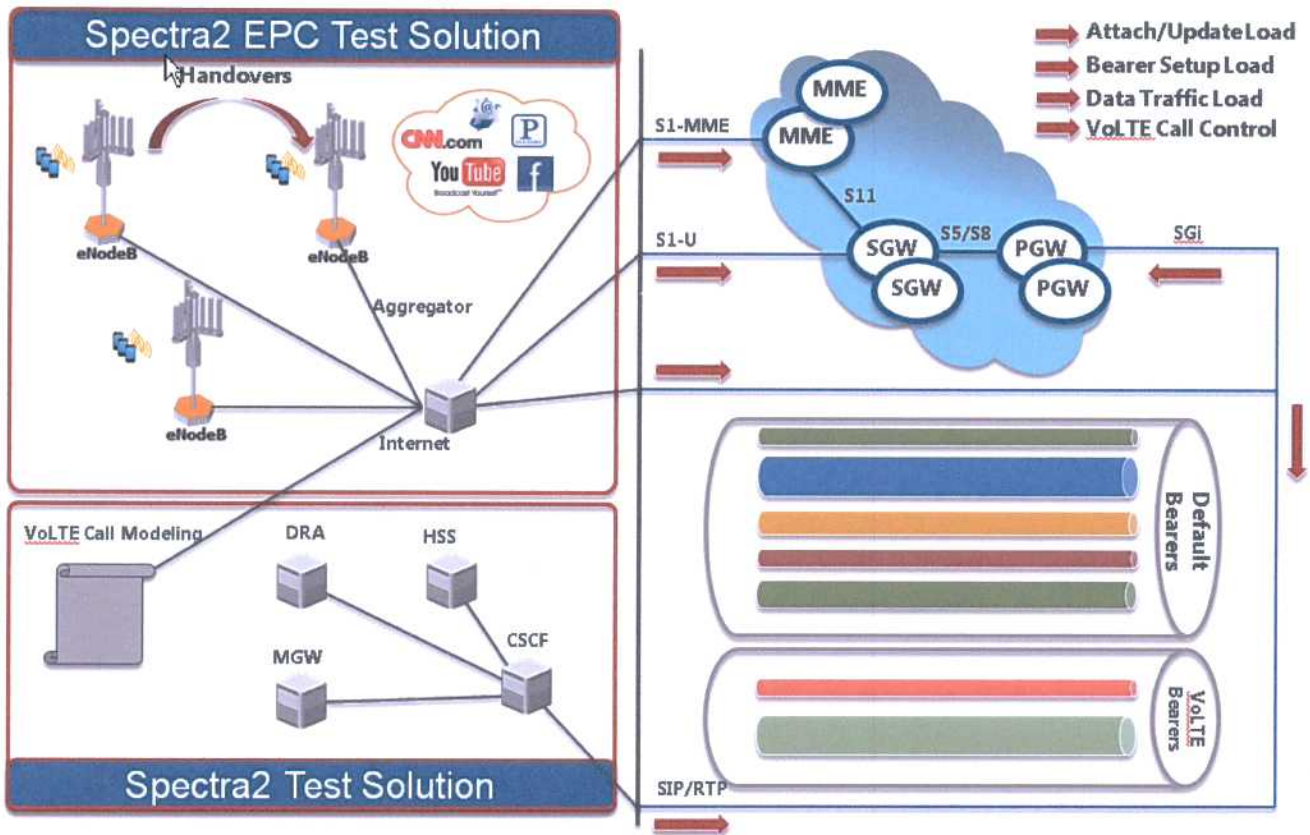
Spectra2 EPC Test Solution

Handovers

CNN.com

YouTube Broadcast Yourself

P

f

eNodeB

eNodeB

eNodeB

Aggregator

Internet

Attach/Update Load
Bearer Setup Load
Data Traffic Load
VoLTE Call Control

S1-MME

MME

MME

S11

S1-U

SGW

SGW

S5/S8

PGW

PGW

SGi

Default Bearers

VoLTE Bearers

VoLTE Call Modeling

DRA

HSS

CSCF

MGW

Spectra2 Test Solution

SIP/RTP